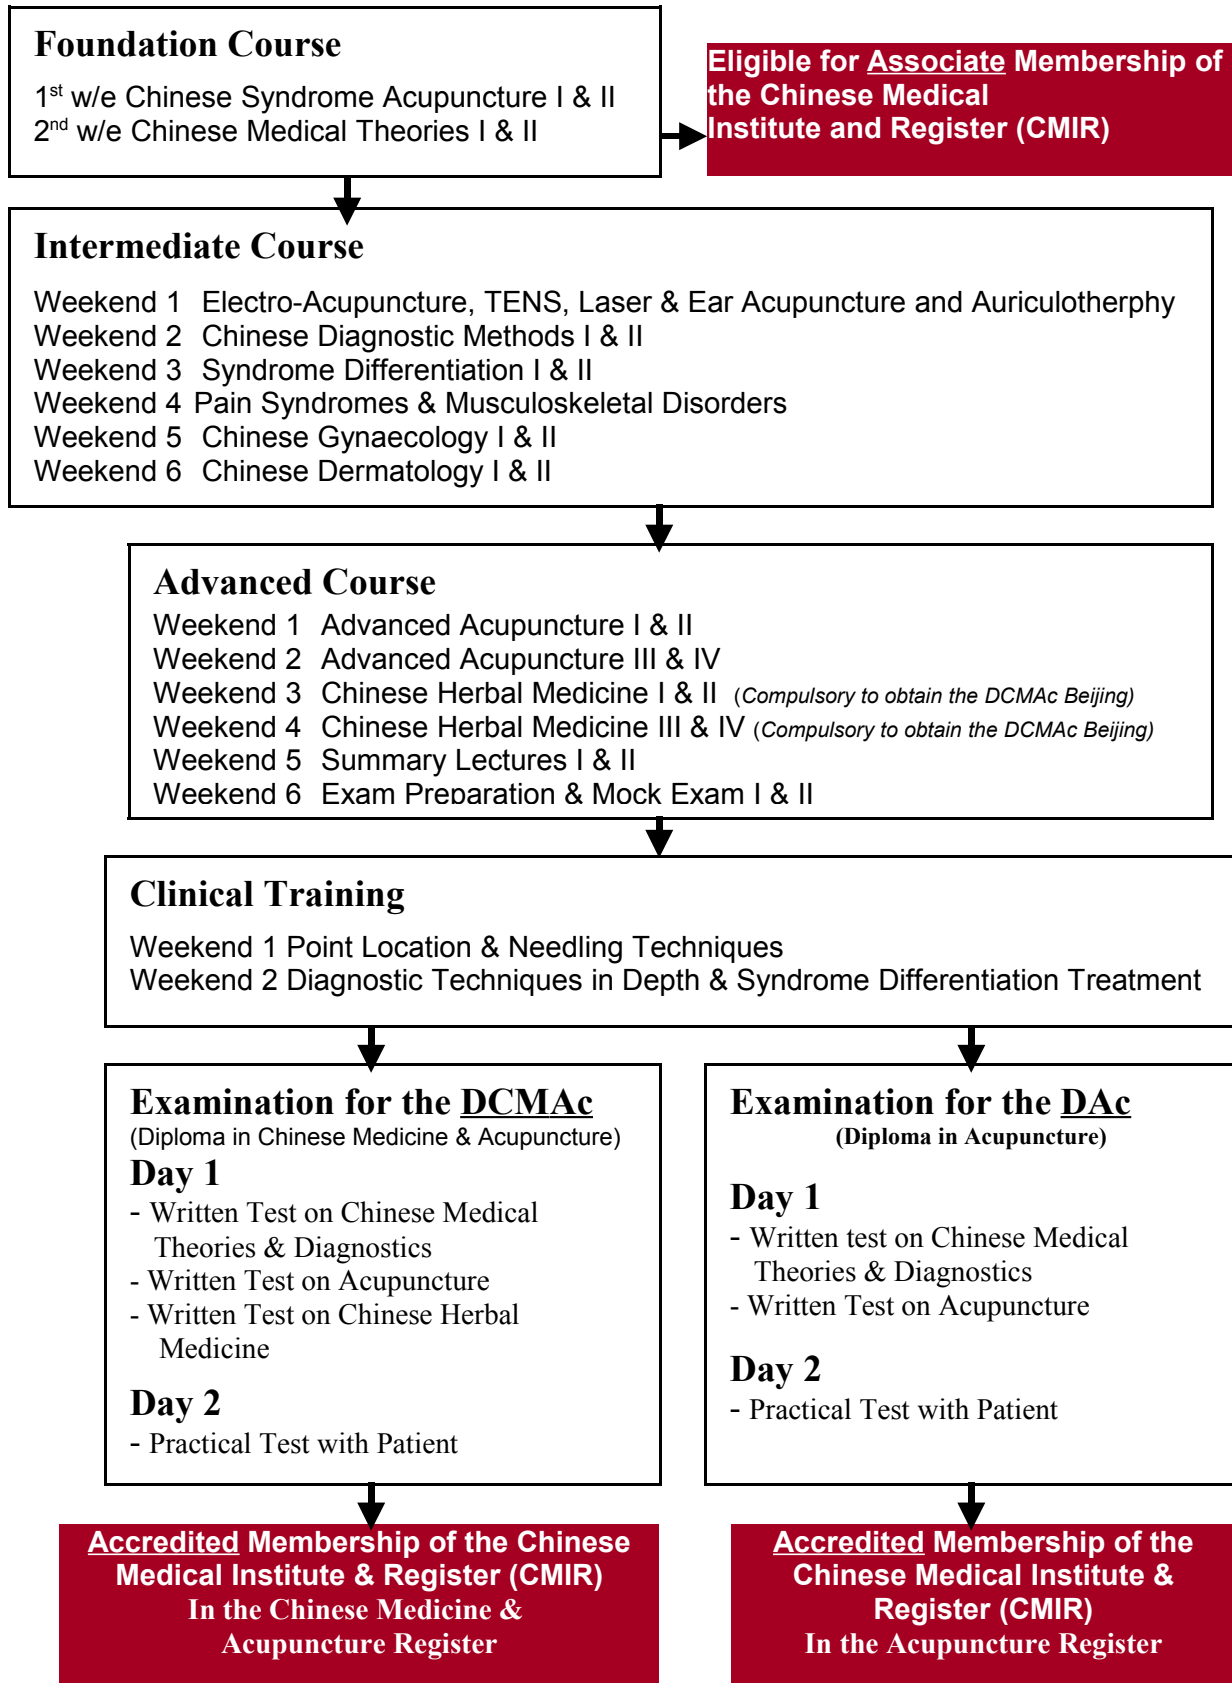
Foundation Course

1st w/e Chinese Syndrome Acupuncture I & II
2nd w/e Chinese Medical Theories I & II

Eligible for Associate Membership of the Chinese Medical Institute and Register (CMIR)

Intermediate Course

Weekend 1 Electro-Acupuncture, TENS, Laser & Ear Acupuncture and Auriculotherphy
Weekend 2 Chinese Diagnostic Methods I & II
Weekend 3 Syndrome Differentiation I & II
Weekend 4 Pain Syndromes & Musculoskeletal Disorders
Weekend 5 Chinese Gynaecology I & II
Weekend 6 Chinese Dermatology I & II

Advanced Course
Weekend 1 Advanced Acupuncture I & II
Weekend 2 Advanced Acupuncture III & IV
Weekend 3 Chinese Herbal Medicine I & II (Compulsory to obtain the DCMAc Beijing)
Weekend 4 Chinese Herbal Medicine III & IV (Compulsory to obtain the DCMAc Beijing)
Weekend 5 Summary Lectures I & II
Weekend 6 Exam Preparation & Mock Exam I & II

Clinical Training

Weekend 1 Point Location & Needling Techniques
Weekend 2 Diagnostic Techniques in Depth & Syndrome Differentiation Treatment

Examination for the DCMAc
(Diploma in Chinese Medicine & Acupuncture)
Day 1
- Written Test on Chinese Medical Theories & Diagnostics
- Written Test on Acupuncture
- Written Test on Chinese Herbal Medicine

Day 2
- Practical Test with Patient

Examination for the DAc
(Diploma in Acupuncture)

Day 1
- Written test on Chinese Medical Theories & Diagnostics
- Written Test on Acupuncture

Day 2
- Practical Test with Patient

Accredited Membership of the Chinese Medical Institute & Register (CMIR)
In the Chinese Medicine & Acupuncture Register

Accredited Membership of the Chinese Medical Institute & Register (CMIR)
In the Acupuncture Register